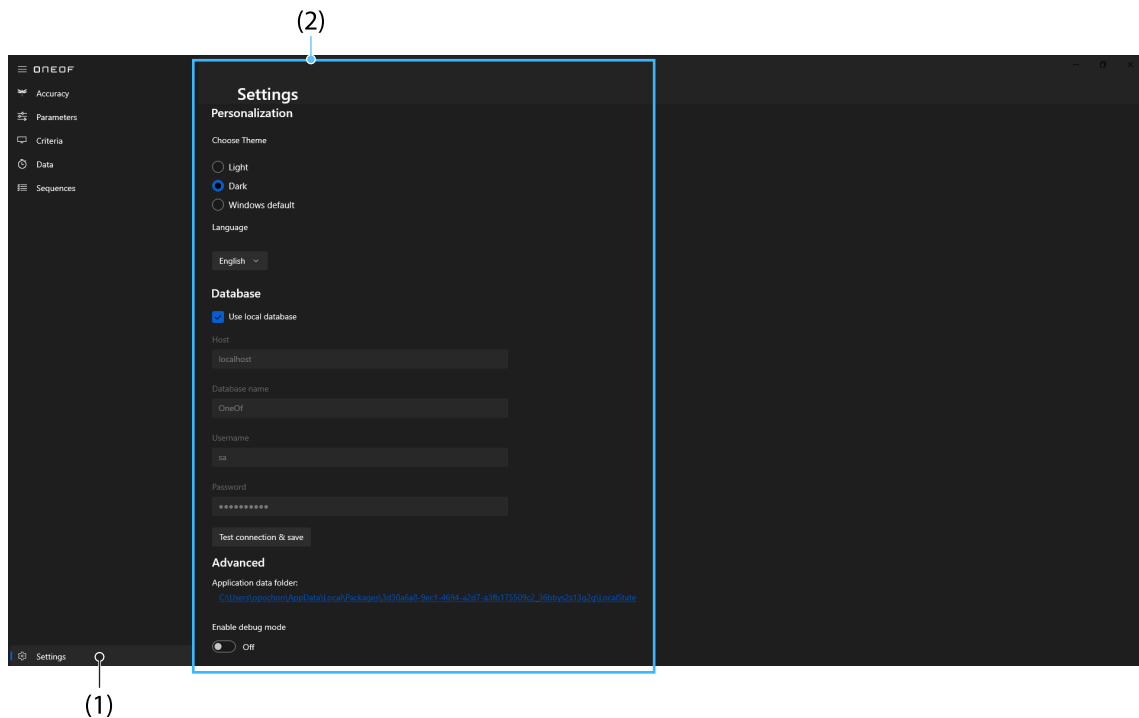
(2)

ONEOF

Accuracy

Parameters

Criteria

Data

Sequences

Settings

Personalization

Choose Theme

Light

Dark

Windows default

Language

English

Database

Use local database

Host

localhost

Database name

OneOf

Username

sa

Password

••••••••••

Test connection & save

Advanced

Application data folder:

C:\Users\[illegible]\AppData\Local\Packages\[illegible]\LocalState

Enable debug mode

Off

Settings

(1)